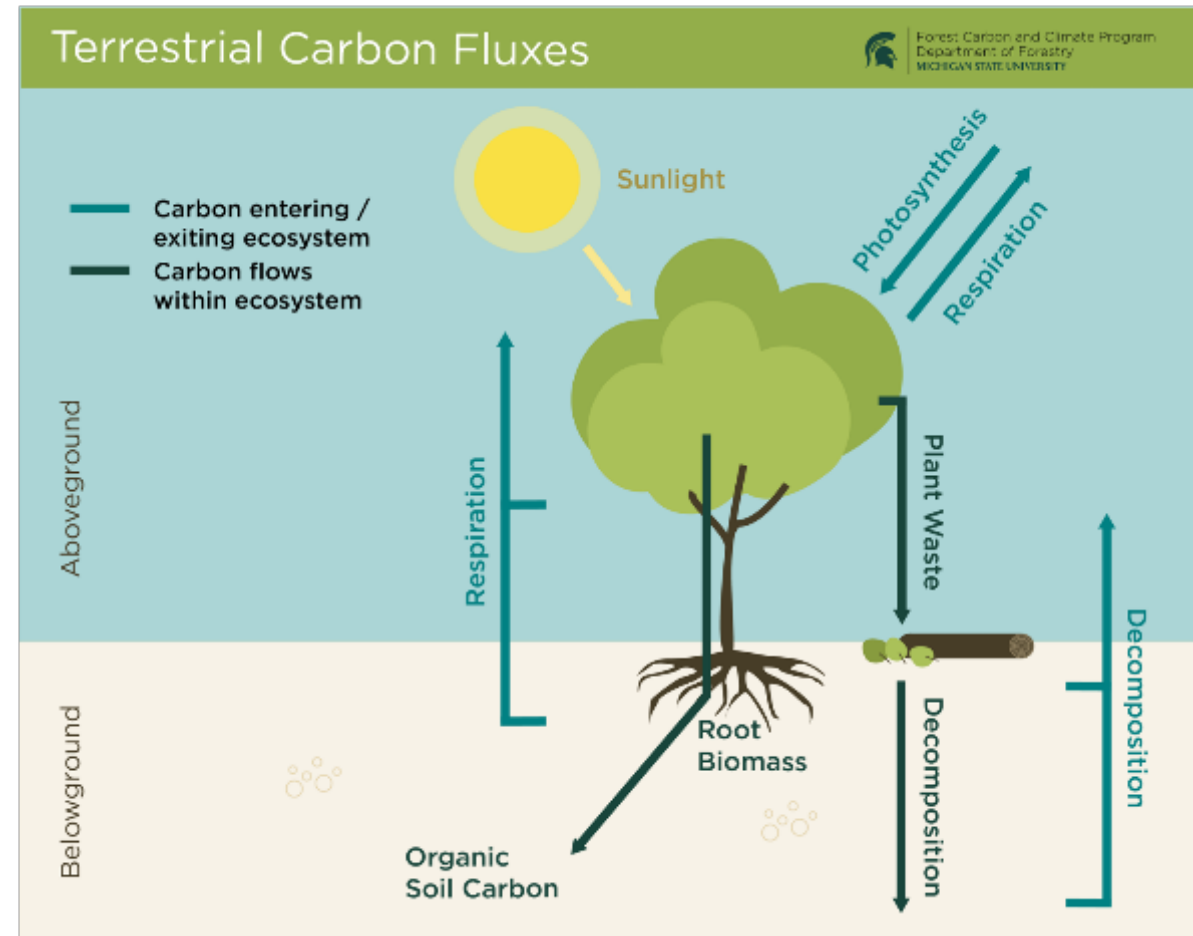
Terrestrial Carbon Fluxes

Forest Carbon and Climate Program
Department of Forestry
MICHIGAN STATE UNIVERSITY

Sunlight

Carbon entering / exiting ecosystem

Carbon flows within ecosystem

Photosynthesis

Respiration

Aboveground

Respiration

Plant Waste

Decomposition

Belowground

Root Biomass

Decomposition

Organic Soil Carbon